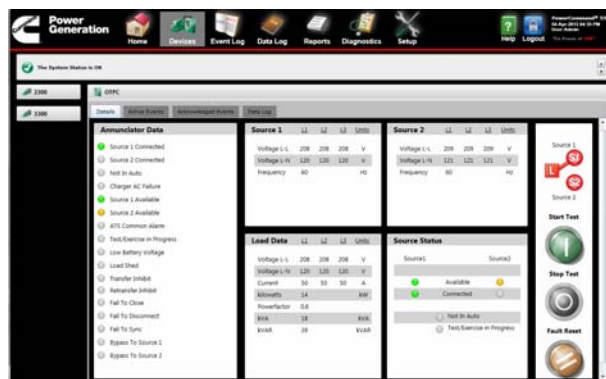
Power Generation

Home Devices Event Log Data Log Reports Diagnostics Setup Help Logout

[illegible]

The System Status is OK

2300

3300

OTPC

Details Active Events Acknowledged Events Data Log

Annunciator Data

Source 1 Connected
Source 2 Connected
Not In Auto
Charger AC Failure
Source 1 Available
Source 2 Available
ATS Common Alarm
Test/Exercise In Progress
Low Battery Voltage
Load Shed
Transfer Inhibit
Retransfer Inhibit
Fail To Close
Fail To Disconnect
Fail To Sync
Bypass To Source 1
Bypass To Source 2

| Source 1 | L1 | L2 | L3 | Units |
|---|---|---|---|---|
| Voltage L-L | 208 | 208 | 208 | V |
| Voltage L-N | 120 | 120 | 120 | V |
| Frequency | 60 | | | Hz |

| Source 2 | L1 | L2 | L3 | Units |
|---|---|---|---|---|
| Voltage L-L | 209 | 209 | 209 | V |
| Voltage L-N | 121 | 121 | 121 | V |
| Frequency | 60 | | | Hz |

| Load Data | L1 | L2 | L3 | Units |
|---|---|---|---|---|
| Voltage L-L | 208 | 208 | 208 | V |
| Voltage L-N | 120 | 120 | 120 | V |
| Current | 50 | 50 | 50 | A |
| Kilowatts | 14 | | | kW |
| Powerfactor | 0.8 | | | |
| kVA | 18 | | | kVA |
| kVAR | 39 | | | kVAR |

Source Status

Source1 Source2
Available
Connected
Not In Auto
Test/Exercise In Progress

Source 1
S1
L
S2
Source 2

Start Test

Stop Test

Fault Reset